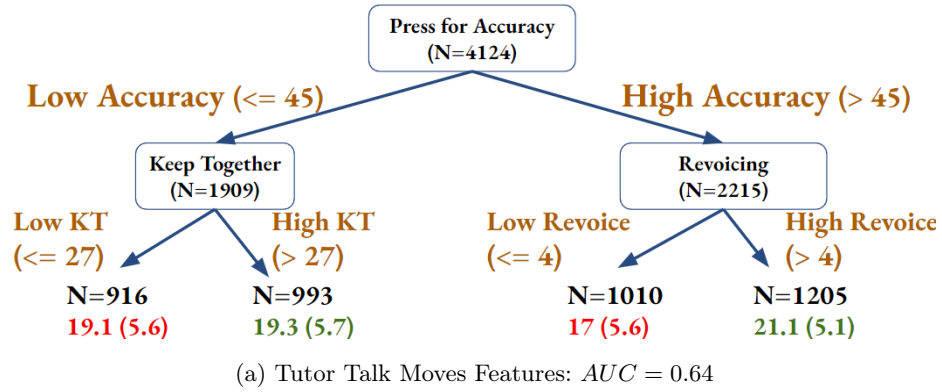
Press for Accuracy
(N=4124)

Low Accuracy (<= 45)

High Accuracy (> 45)

Keep Together
(N=1909)

Revoicing
(N=2215)

Low KT
(<= 27)

High KT
(> 27)

Low Revoice
(<= 4)

High Revoice
(> 4)

N=916
19.1 (5.6)

N=993
19.3 (5.7)

N=1010
17 (5.6)

N=1205
21.1 (5.1)

(a) Tutor Talk Moves Features: $AUC = 0.64$